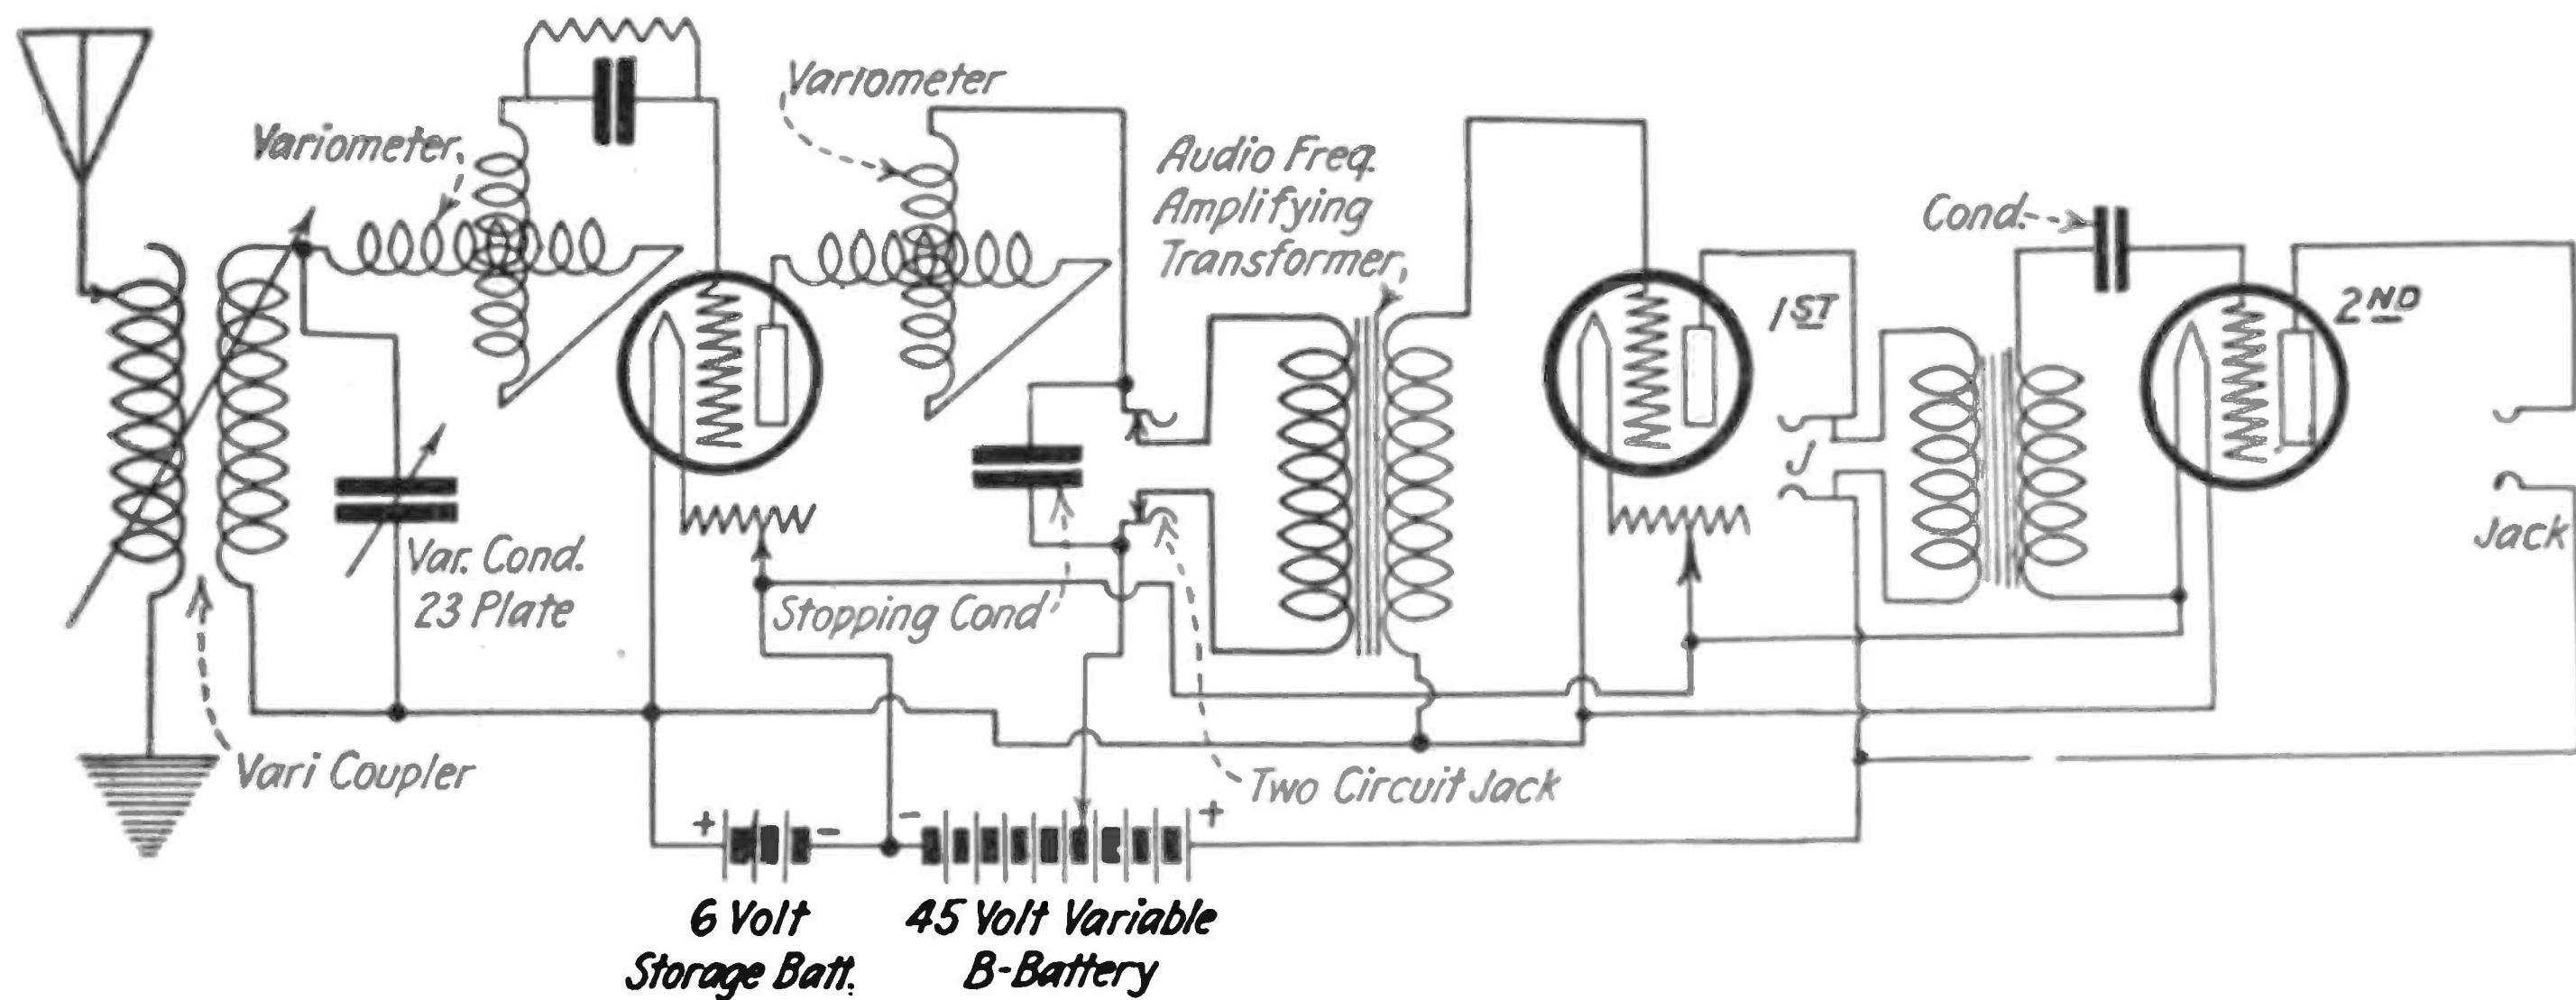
Variometer
Variometer
Audio Freq. Amplifying Transformer
Cond.
$1^{\underline{ST}}$
$2^{\underline{ND}}$
J
Jack
Var. Cond. 23 Plate
Stopping Cond
Vari Coupler
Two Circuit Jack
+ -
- +
6 Volt Storage Batt.
45 Volt Variable B-Battery